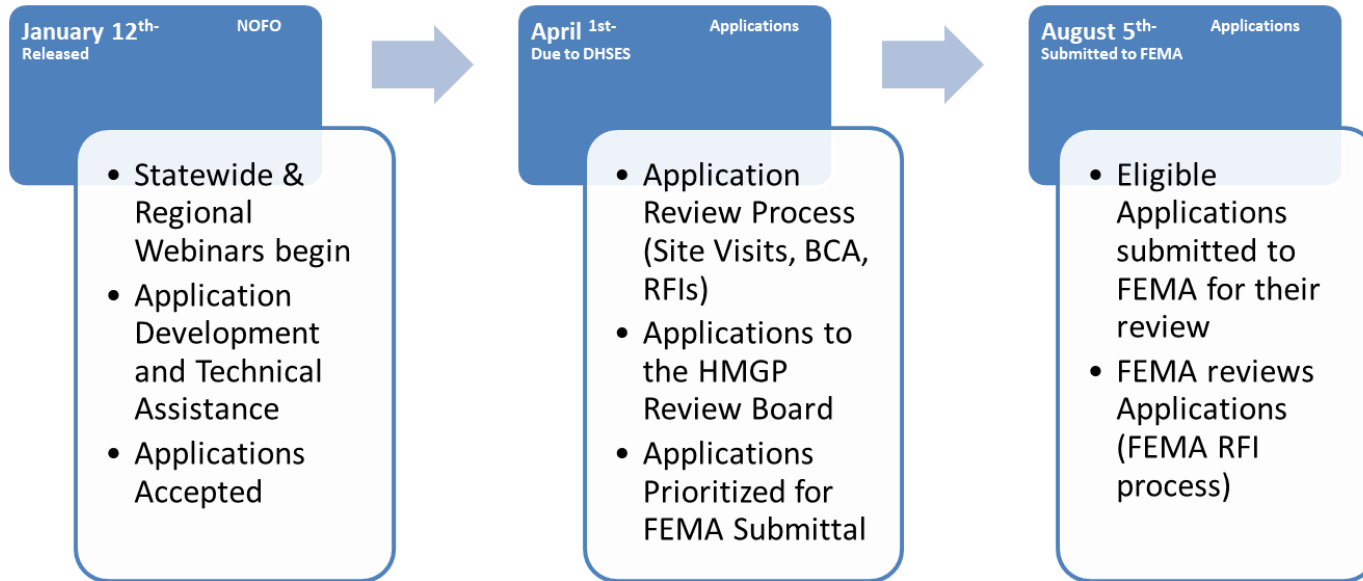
January 12th- NOFO Released

- Statewide & Regional Webinars begin
- Application Development and Technical Assistance
- Applications Accepted

April 1st- Applications Due to DHSES

- Application Review Process (Site Visits, BCA, RFIs)
- Applications to the HMGP Review Board
- Applications Prioritized for FEMA Submittal

August 5th- Applications Submitted to FEMA

- Eligible Applications submitted to FEMA for their review
- FEMA reviews Applications (FEMA RFI process)